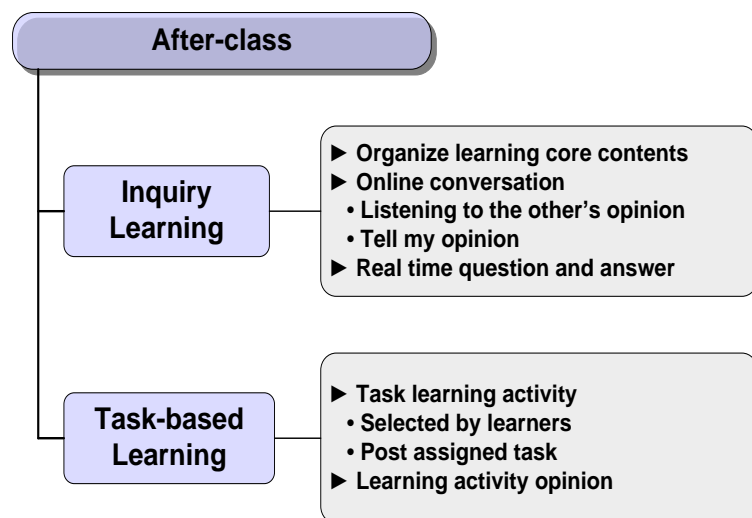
After-class

Inquiry Learning

► Organize learning core contents
► Online conversation
• Listening to the other's opinion
• Tell my opinion
► Real time question and answer

Task-based Learning

► Task learning activity
• Selected by learners
• Post assigned task
► Learning activity opinion